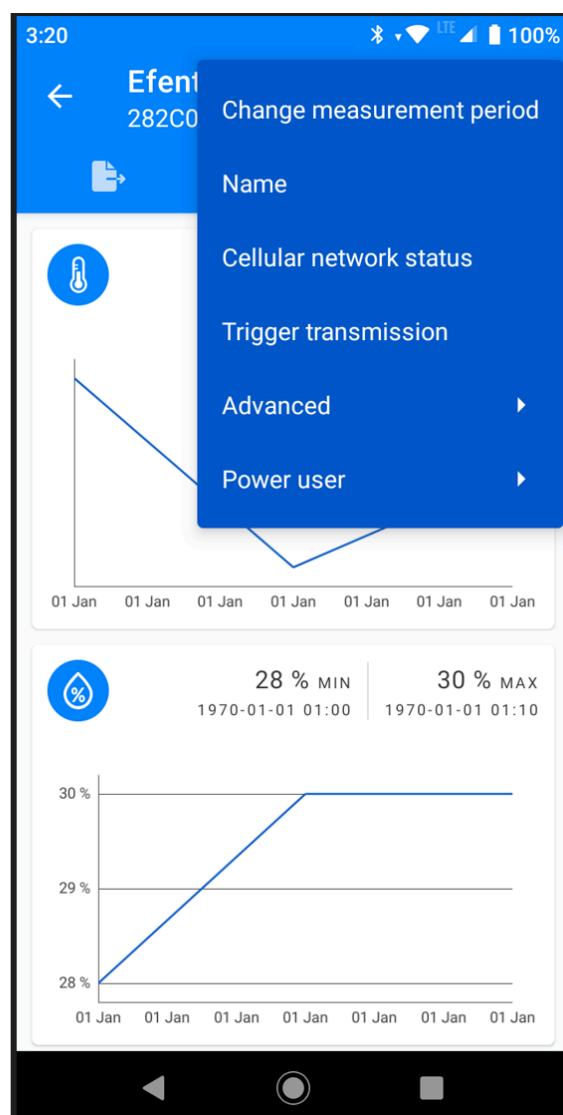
3:20 LTE 100%

Efent
282C0

Change measurement period

Name

Cellular network status

Trigger transmission

Advanced

Power user

01 Jan 01 Jan 01 Jan 01 Jan 01 Jan 01 Jan 01 Jan

28 % MIN
1970-01-01 01:00

30 % MAX
1970-01-01 01:10

30 %
29 %
28 %

01 Jan 01 Jan 01 Jan 01 Jan 01 Jan 01 Jan 01 Jan